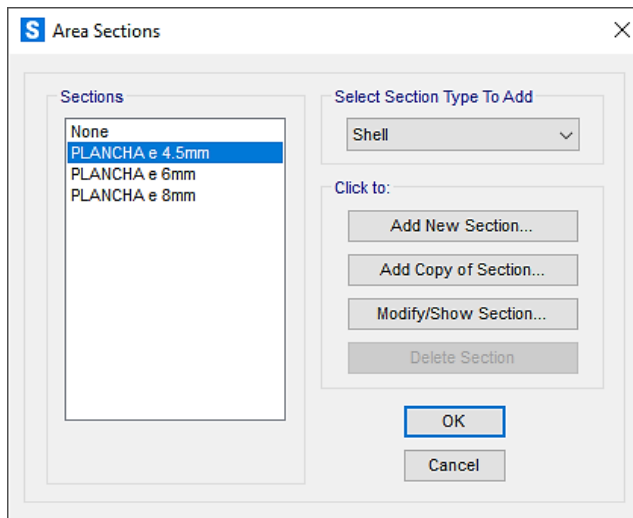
S Area Sections

Sections
None
PLANCHA e 4.5mm
PLANCHA e 6mm
PLANCHA e 8mm

Select Section Type To Add
Shell

Click to:
Add New Section...
Add Copy of Section...
Modify/Show Section...
Delete Section

OK
Cancel